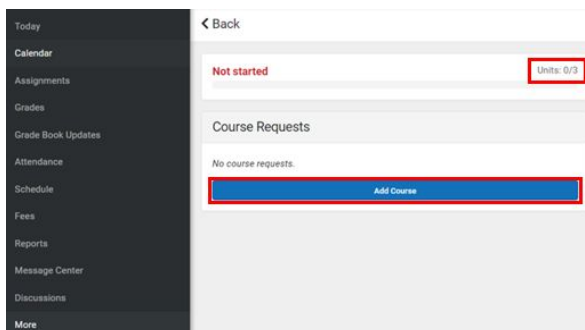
Today
Calendar
Assignments
Grades
Grade Book Updates
Attendance
Schedule
Fees
Reports
Message Center
Discussions
More

< Back

Not started

Units: 0/3

Course Requests

No course requests.

Add Course